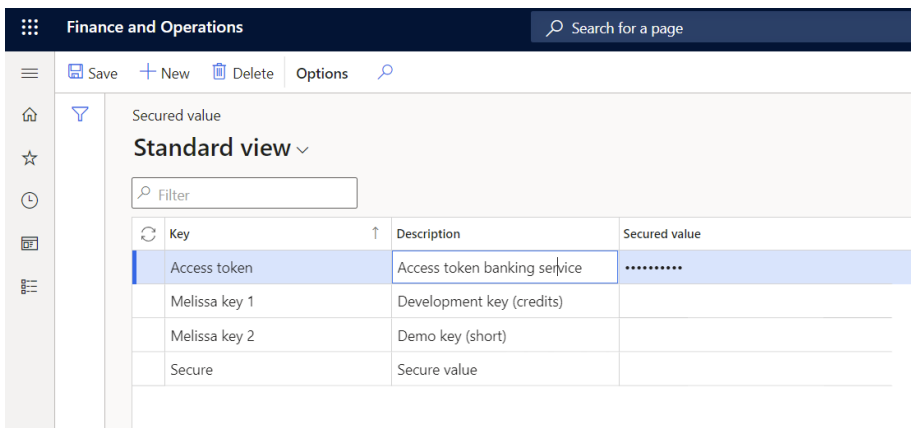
Finance and Operations

Search for a page

Save + New Delete Options

Secured value

Standard view

Filter

| Key ↑ | Description | Secured value |
|---|---|---|
| Access token | Access token banking service | •••••••••• |
| Melissa key 1 | Development key (credits) | |
| Melissa key 2 | Demo key (short) | |
| Secure | Secure value | |